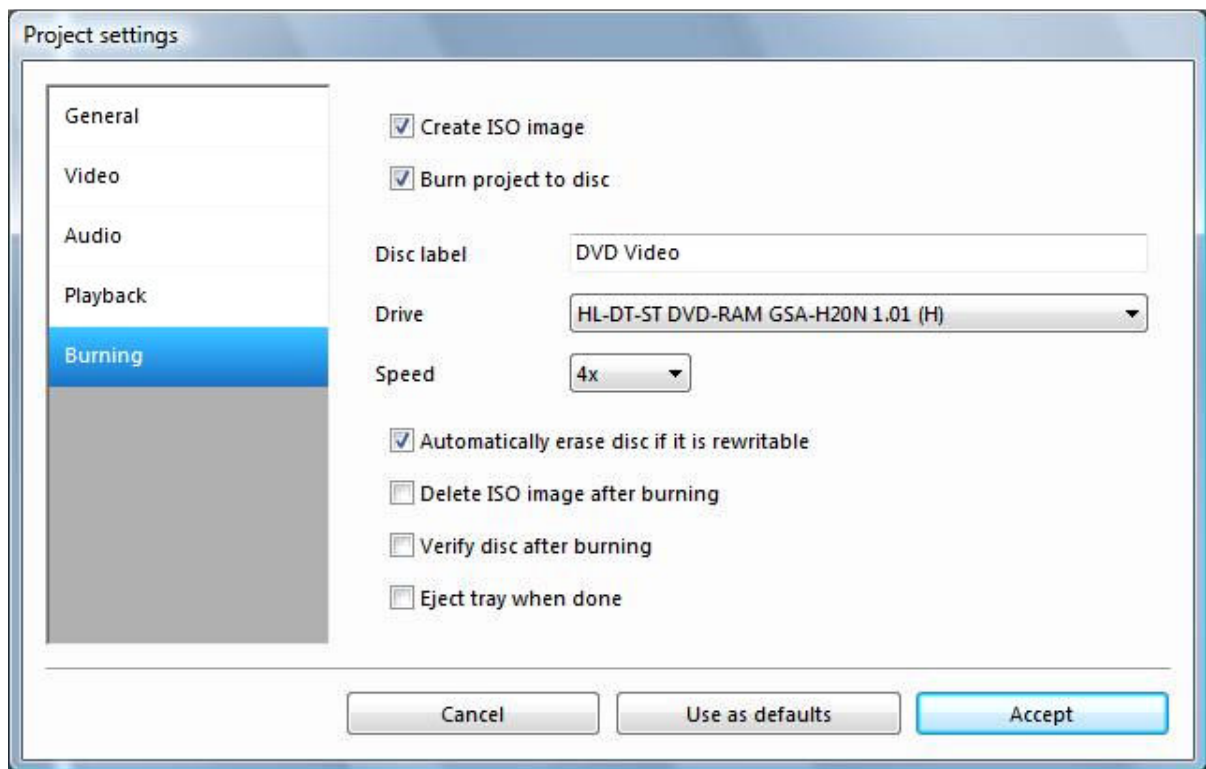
Project settings

General
Video
Audio
Playback
Burning

☑ Create ISO image
☑ Burn project to disc

Disc label DVD Video
Drive HL-DT-ST DVD-RAM GSA-H20N 1.01 (H)
Speed 4x

☑ Automatically erase disc if it is rewritable
☐ Delete ISO image after burning
☐ Verify disc after burning
☐ Eject tray when done

Cancel Use as defaults Accept